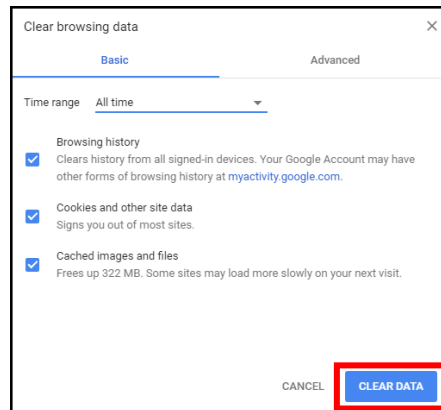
Clear browsing data ×

Basic Advanced

Time range All time

Browsing history
Clears history from all signed-in devices. Your Google Account may have other forms of browsing history at myactivity.google.com.

Cookies and other site data
Signs you out of most sites.

Cached images and files
Frees up 322 MB. Some sites may load more slowly on your next visit.

CANCEL CLEAR DATA